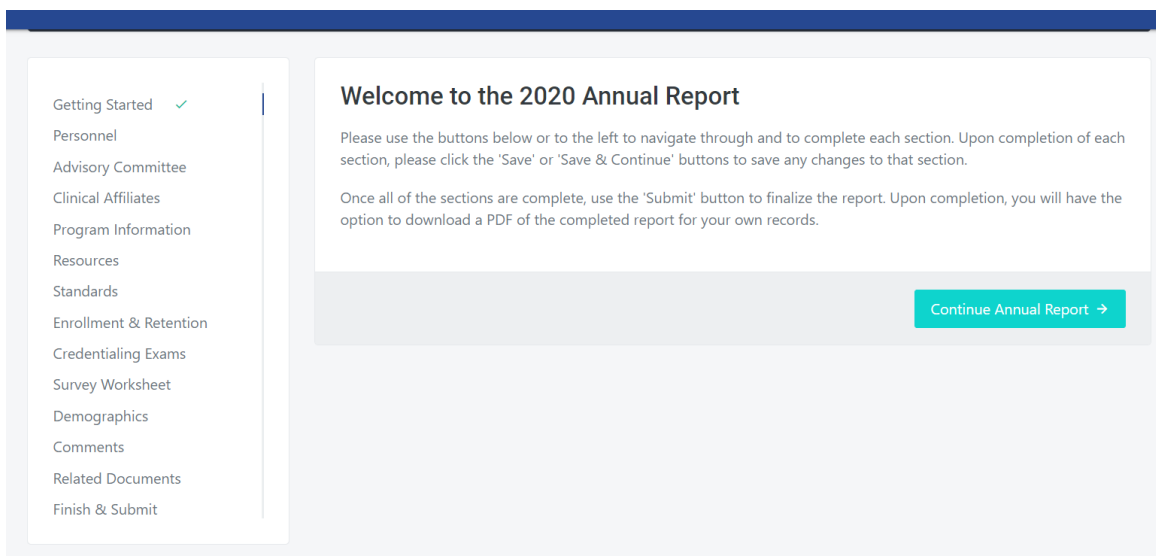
Getting Started ✓
Personnel
Advisory Committee
Clinical Affiliates
Program Information
Resources
Standards
Enrollment & Retention
Credentialing Exams
Survey Worksheet
Demographics
Comments
Related Documents
Finish & Submit

Welcome to the 2020 Annual Report

Please use the buttons below or to the left to navigate through and to complete each section. Upon completion of each section, please click the 'Save' or 'Save & Continue' buttons to save any changes to that section.

Once all of the sections are complete, use the 'Submit' button to finalize the report. Upon completion, you will have the option to download a PDF of the completed report for your own records.

Continue Annual Report →